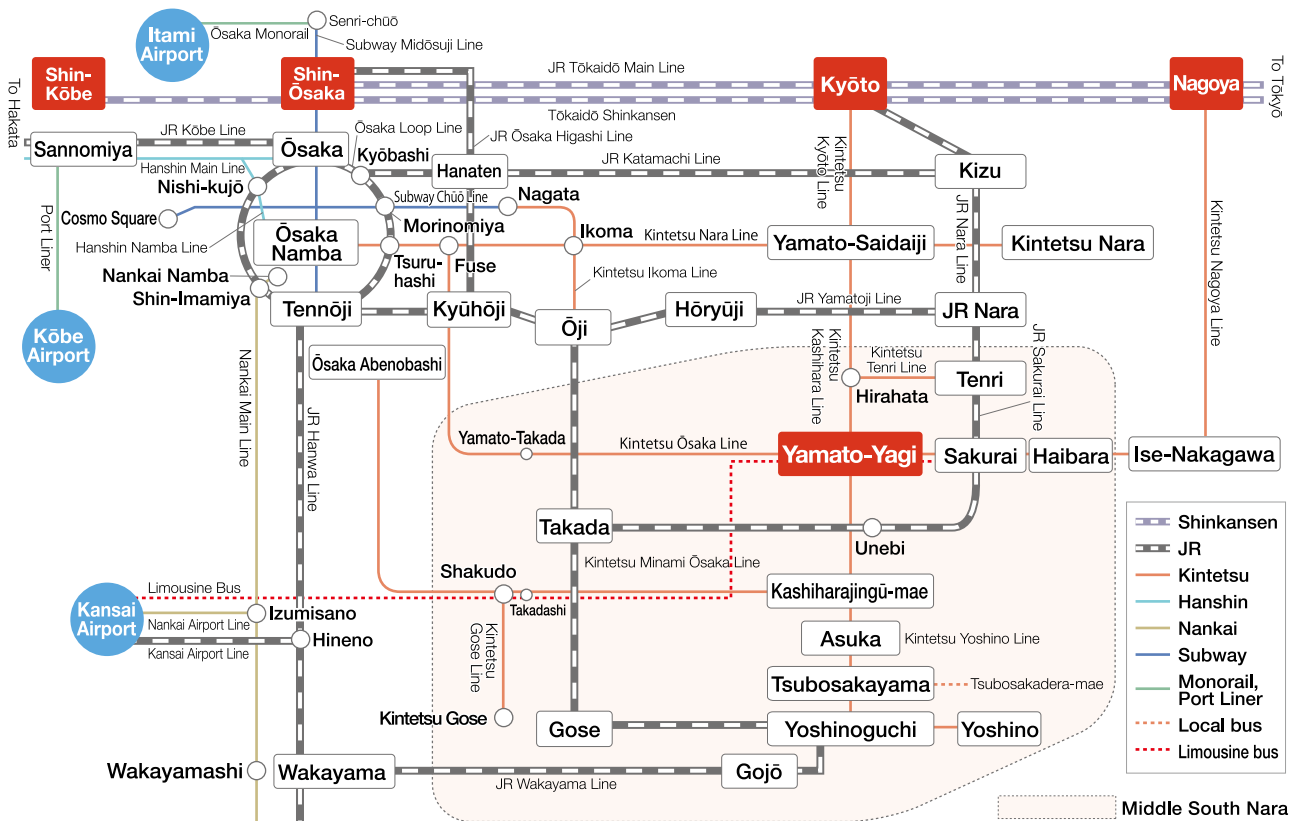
Itami Airport
Senri-chūō
Ōsaka Monorail
Subway Midōsuji Line
Shin-Kōbe
Shin-Ōsaka
JR Tōkaidō Main Line
Kyōto
Nagoya
To Tōkyō
To Hakata
Tōkaidō Shinkansen
Sannomiya
JR Kōbe Line
Ōsaka
Ōsaka Loop Line
JR Ōsaka Higashi Line
Hanshin Main Line
Kyōbashi
Hanaten
JR Katamachi Line
Kintetsu Kyōto Line
Kizu
Nishi-kujō
Subway Chūō Line
Nagata
Port Liner
Cosmo Square
Morinomiya
Ikoma
Kintetsu Nara Line
Yamato-Saidaiji
Kintetsu Nara
Hanshin Namba Line
Ōsaka Namba
Tsuru-hashi
Fuse
JR Nara Line
Kintetsu Nagoya Line
Nankai Namba
Kintetsu Ikoma Line
Shin-Imamiya
Tennōji
Kyūhōji
Ōji
Hōryūji
JR Yamatoji Line
JR Nara
Kōbe Airport
Ōsaka Abenobashi
Kintetsu Kashihara Line
Kintetsu Tenri Line
JR Sakurai Line
Hirahata
Tenri
Nankai Main Line
JR Hanwa Line
Yamato-Takada
Kintetsu Ōsaka Line
Yamato-Yagi
Sakurai
Haibara
Ise-Nakagawa
Takada
Unebi
Kintetsu Minami Ōsaka Line
Shakudo
Kashiharajingū-mae
Limousine Bus
Takadashi
Kansai Airport
Izumisano
Nankai Airport Line
Hineno
Kansai Airport Line
Kintetsu Gose Line
Asuka
Kintetsu Yoshino Line
Tsubosakayama
Tsubosakadera-mae
Kintetsu Gose
Gose
Yoshinoguchi
Yoshino
Wakayamashi
Wakayama
Gojō
JR Wakayama Line
Shinkansen
JR
Kintetsu
Hanshin
Nankai
Subway
Monorail, Port Liner
Local bus
Limousine bus
Middle South Nara